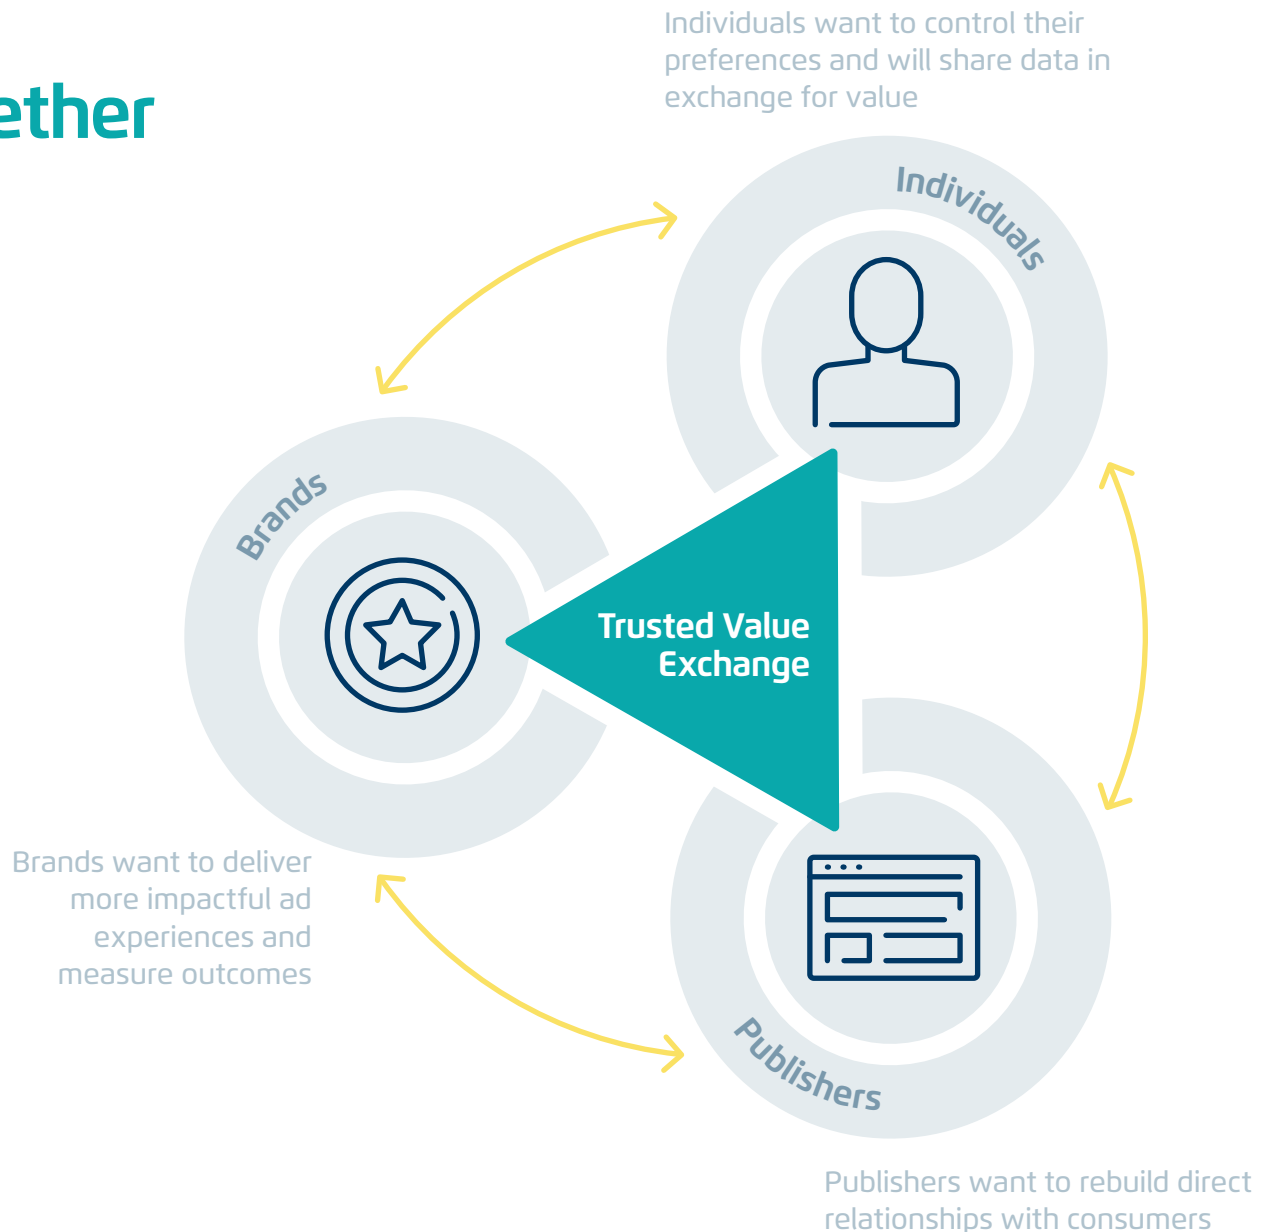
ether

Individuals want to control their preferences and will share data in exchange for value

Individuals

Brands

Trusted Value Exchange

Brands want to deliver more impactful ad experiences and measure outcomes

Publishers

Publishers want to rebuild direct relationships with consumers